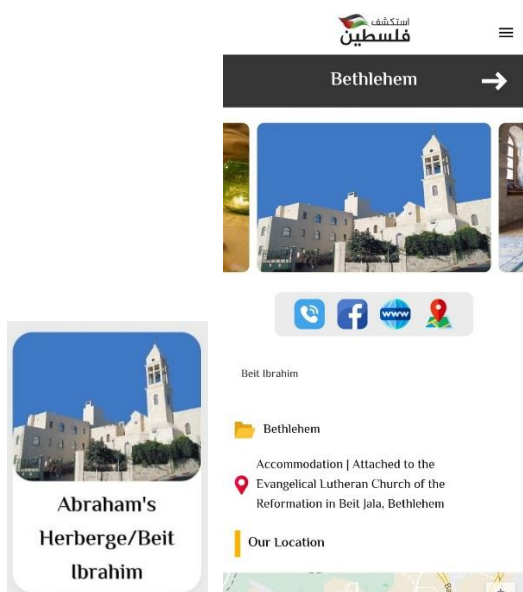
استكشف
فلسطين

Bethlehem

Abraham's Herberge/Beit Ibrahim

www

Beit Ibrahim

Bethlehem

Accommodation | Attached to the Evangelical Lutheran Church of the Reformation in Beit Jala, Bethlehem

Our Location